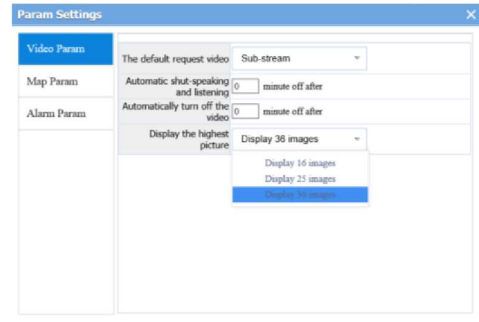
Param Settings

Video Param

Map Param

Alarm Param

| | |
|---|---|
| The default request video | Sub-stream |
| Automatic shut-speaking and listening | 0 minute off after |
| Automatically turn off the video | 0 minute off after |
| Display the highest picture | Display 36 images |

Display 16 images
Display 25 images
Display 36 images